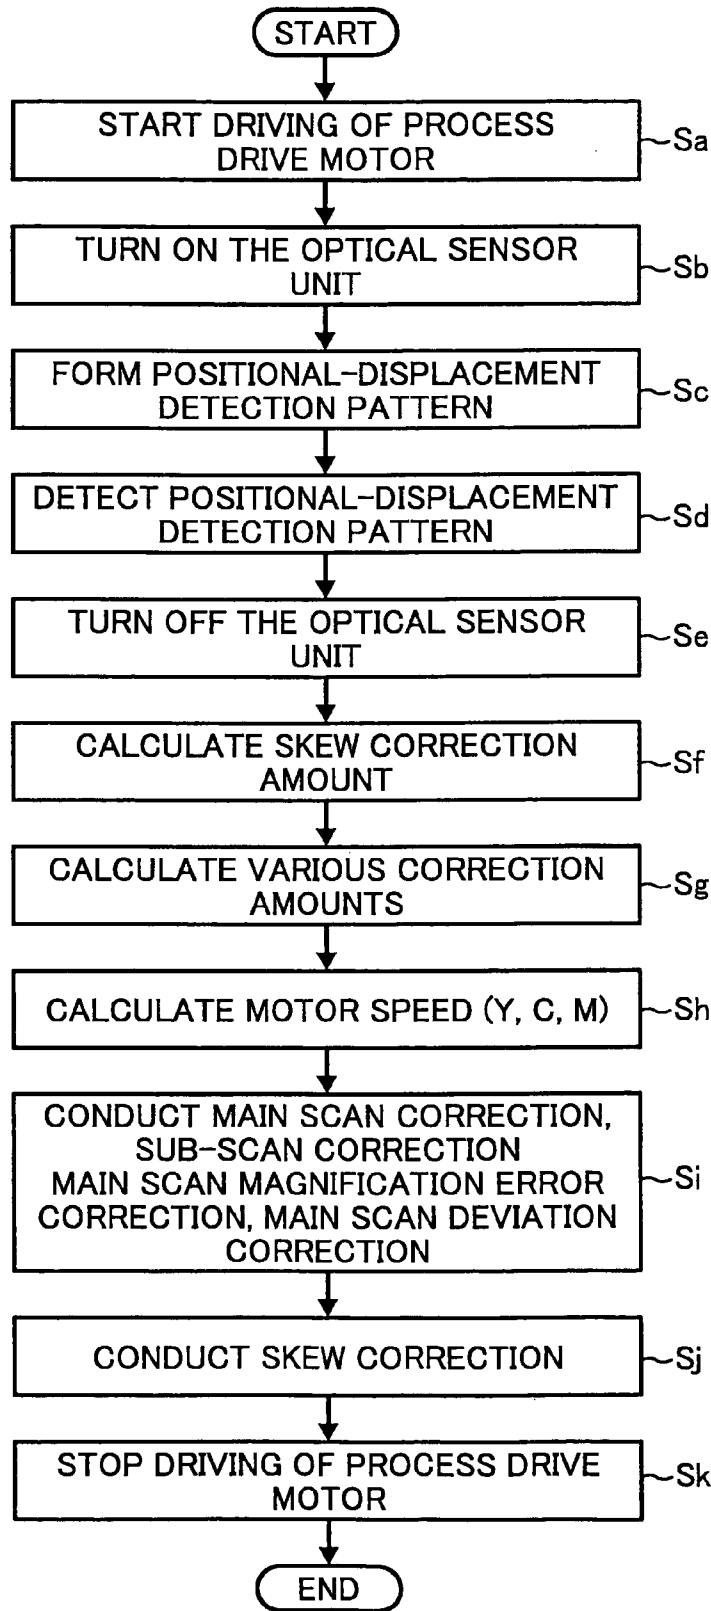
START

START DRIVING OF PROCESS DRIVE MOTOR
Sa

TURN ON THE OPTICAL SENSOR UNIT
Sb

FORM POSITIONAL-DISPLACEMENT DETECTION PATTERN
Sc

DETECT POSITIONAL-DISPLACEMENT DETECTION PATTERN
Sd

TURN OFF THE OPTICAL SENSOR UNIT
Se

CALCULATE SKEW CORRECTION AMOUNT
Sf

CALCULATE VARIOUS CORRECTION AMOUNTS
Sg

CALCULATE MOTOR SPEED (Y, C, M)
Sh

CONDUCT MAIN SCAN CORRECTION, SUB-SCAN CORRECTION MAIN SCAN MAGNIFICATION ERROR CORRECTION, MAIN SCAN DEVIATION CORRECTION
Si

CONDUCT SKEW CORRECTION
Sj

STOP DRIVING OF PROCESS DRIVE MOTOR
Sk

END